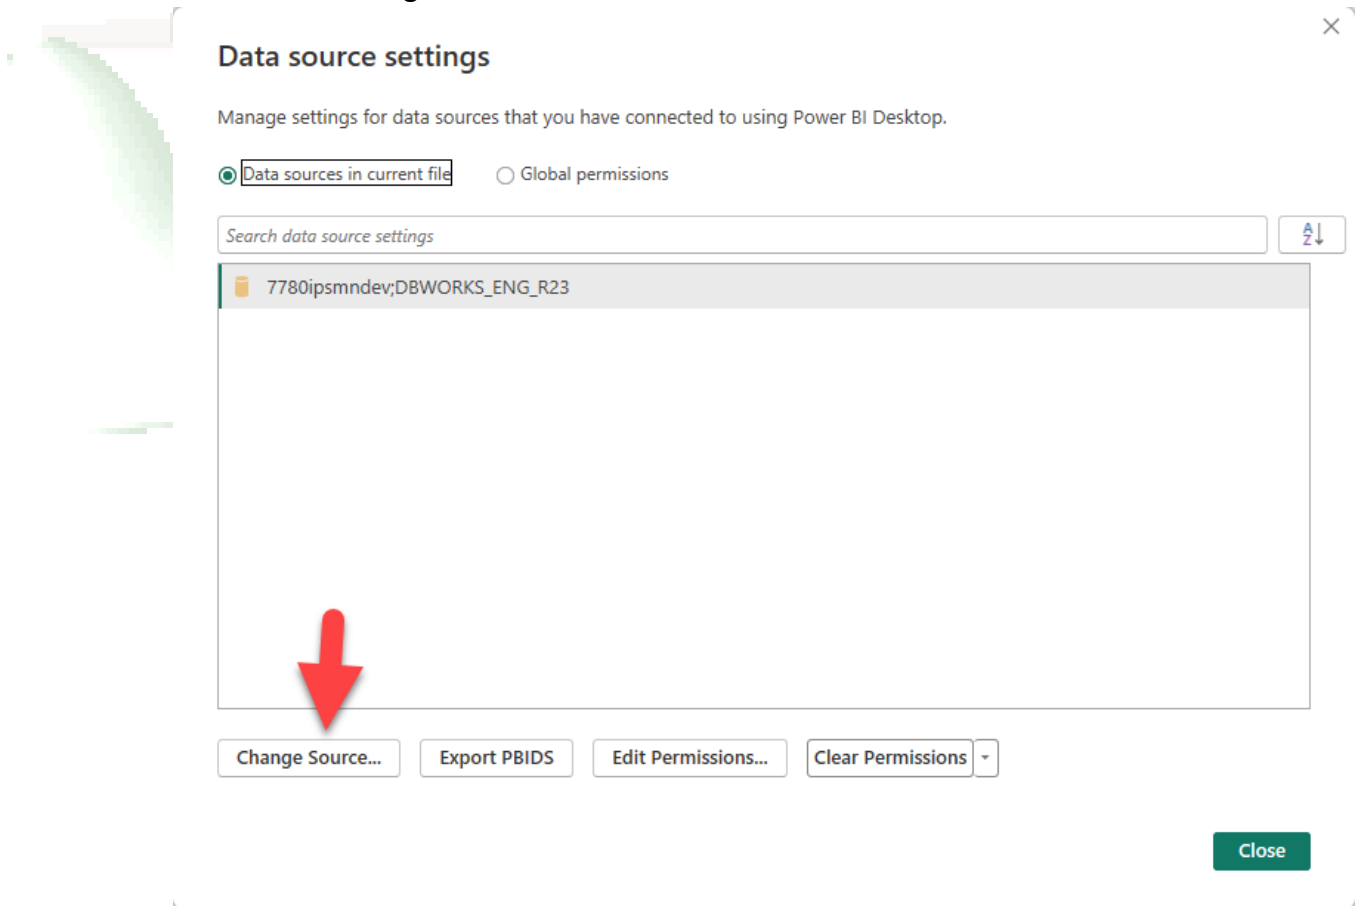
Data source settings

Manage settings for data sources that you have connected to using Power BI Desktop.

Data sources in current file Global permissions

Search data source settings

7780ipsmndev;DBWORKS_ENG_R23

Change Source... Export PBIDS Edit Permissions... Clear Permissions

Close